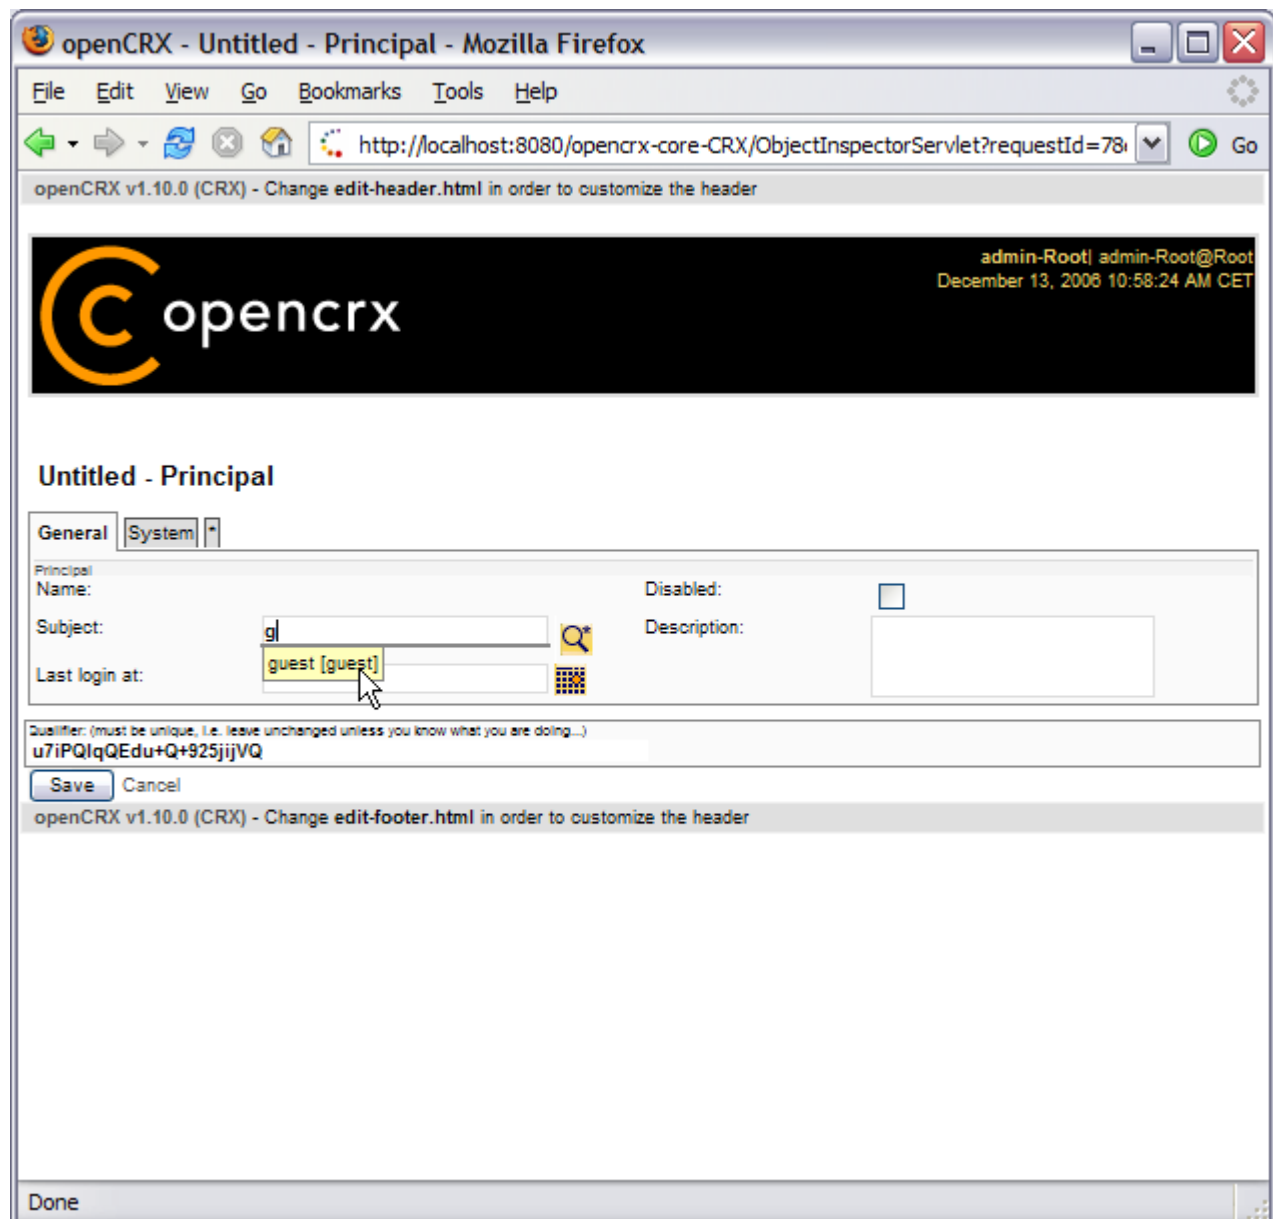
openCRX - Untitled - Principal - Mozilla Firefox

File Edit View Go Bookmarks Tools Help

http://localhost:8080/opencrx-core-CRX/ObjectInspectorServlet?requestId=78 Go

openCRX v1.10.0 (CRX) - Change edit-header.html in order to customize the header

opencrx

admin-Root| admin-Root@Root
December 13, 2006 10:58:24 AM CET

Untitled - Principal

General System *

Principal
Name:
Subject: g
guest [guest]
Last login at:
Disabled:
Description:

Qualifier: (must be unique, i.e. leave unchanged unless you know what you are doing...)
u7iPQlqQEdu+Q+925jijVQ

Save Cancel

openCRX v1.10.0 (CRX) - Change edit-footer.html in order to customize the header

Done